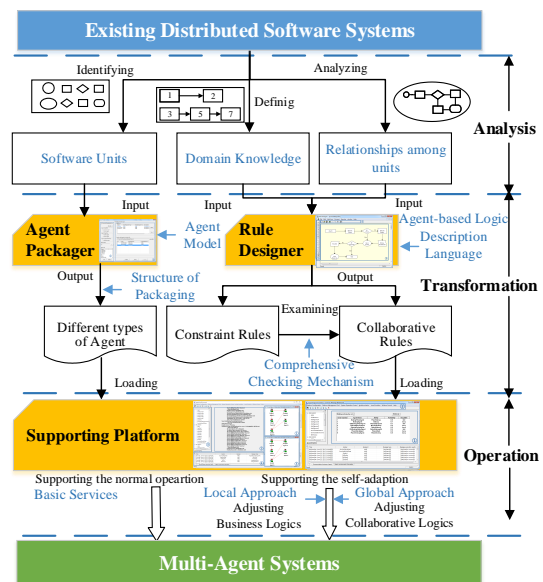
Existing Distributed Software Systems

Identifying

Analyzing

1 2 3 5 7

Definig

Analysis

Software Units

Domain Knowledge

Relationships among units

Input

Input

Input

Agent Packager

Agent Model

Rule Designer

Agent-based Logic Description Language

Transformation

Output

Structure of Packaging

Output

Examining

Different types of Agent

Constraint Rules

Collaborative Rules

Comprehensive Checking Mechanism

Loading

Loading

Supporting Platform

Operation

Supporting the normal opeartion

Basic Services

Supporting the self-adaption

Local Approach

Adjusting Business Logics

Global Approach

Adjusting Collaborative Logics

Multi-Agent Systems